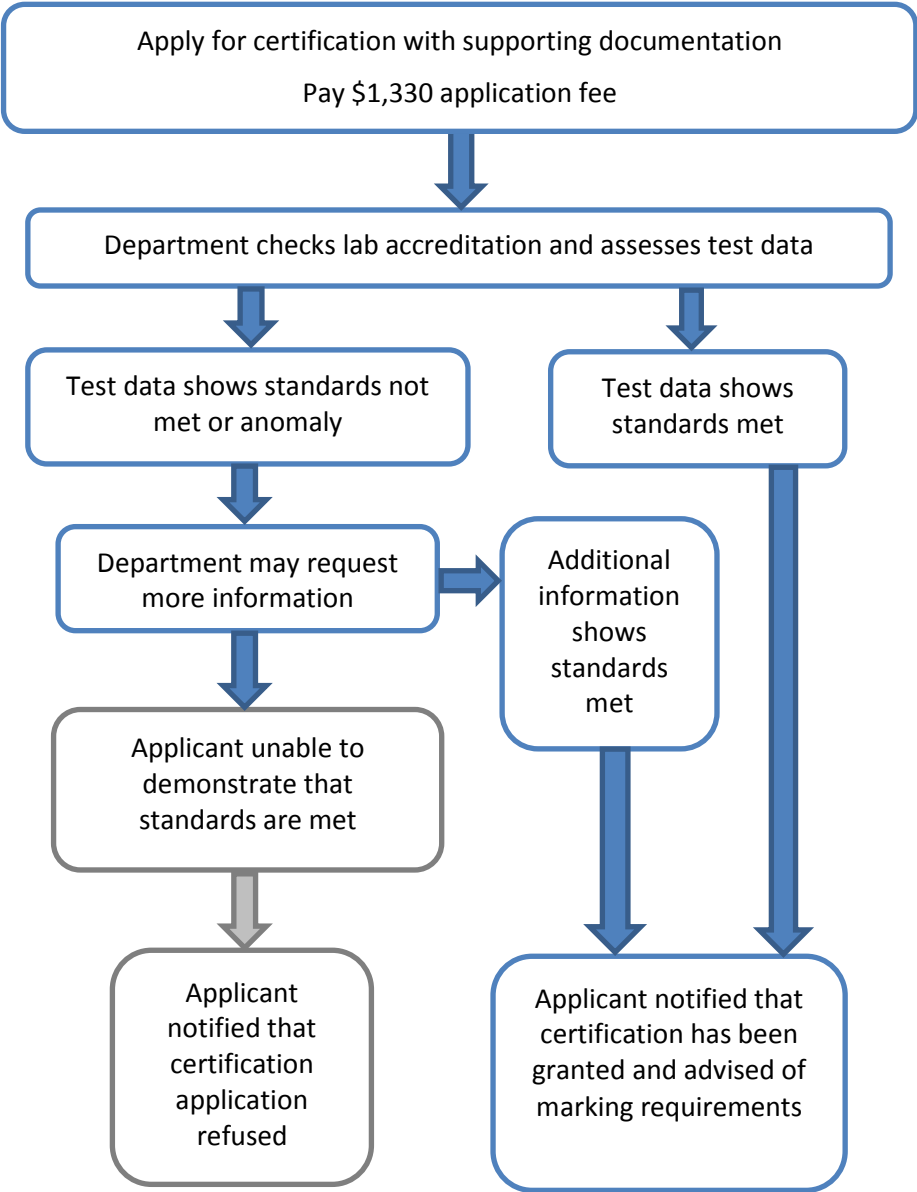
Apply for certification with supporting documentation

Pay \$1,330 application fee

Department checks lab accreditation and assesses test data

Test data shows standards not met or anomaly

Test data shows standards met

Department may request more information

Additional information shows standards met

Applicant unable to demonstrate that standards are met

Applicant notified that certification application refused

Applicant notified that certification has been granted and advised of marking requirements